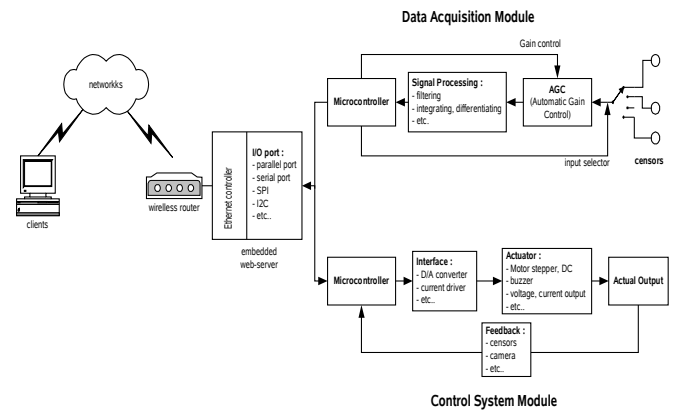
Data Acquisition Module

Gain control

networkks

Signal Processing :
- filtering
- integrating, differentiating
- etc.

AGC
(Automatic Gain Control)

Microcontroller

clients

wireless router

Ethernet controller

I/O port :
- parallel port
- serial port
- SPI
- I2C
- etc..

input selector

censors

embedded
web-server

Microcontroller

Interface :
- D/A converter
- current driver
- etc..

Actuator :
- Motor stepper, DC
- buzzer
- voltage, current output
- etc..

Actual Output

Feedback :
- censors
- camera
- etc..

Control System Module